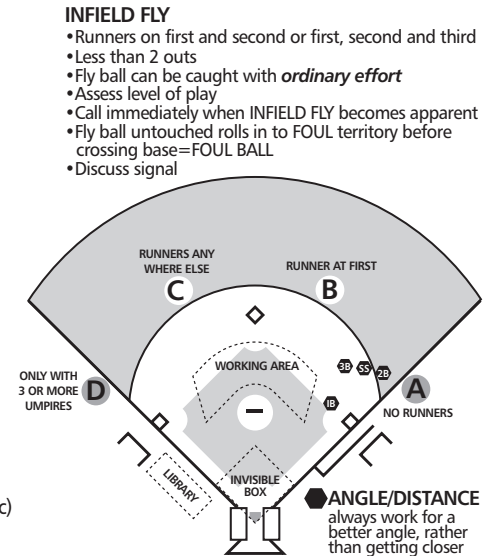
INFIELD FLY

•Runners on first and second or first, second and third
•Less than 2 outs
•Fly ball can be caught with *ordinary effort*
•Assess level of play
•Call immediately when INFIELD FLY becomes apparent
•Fly ball untouched rolls in to FOUL territory before crossing base=FOUL BALL
•Discuss signal

RUNNERS ANY WHERE ELSE
C
RUNNER AT FIRST
B
WORKING AREA
3B SS 2B
1B
ONLY WITH 3 OR MORE UMPIRES
D
A
NO RUNNERS
LIBRARY
INVISIBLE BOX
c)
ANGLE/DISTANCE
always work for a better angle, rather than getting closer